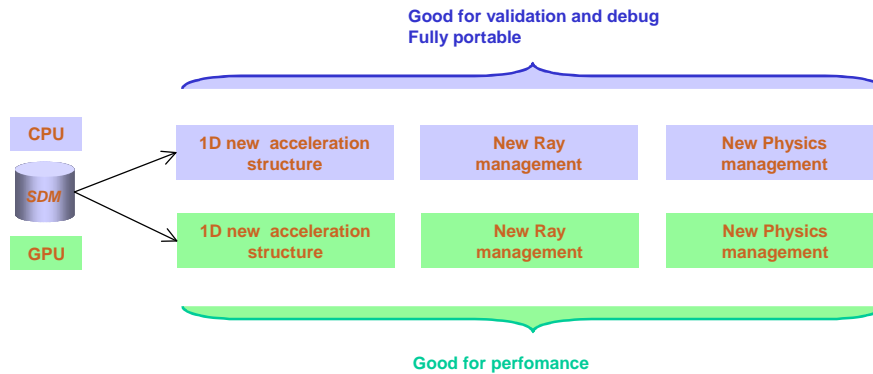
Good for validation and debug
Fully portable

CPU

SDM

GPU

1D new acceleration structure

New Ray management

New Physics management

1D new acceleration structure

New Ray management

New Physics management

Good for perfomance